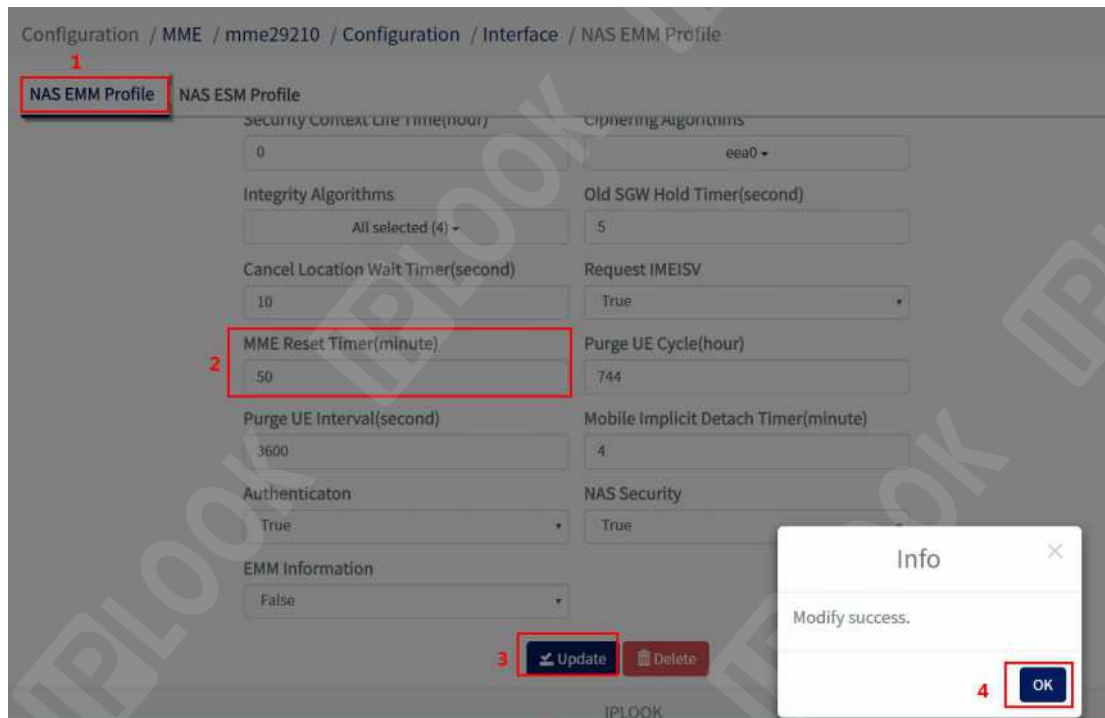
Configuration / MME / mme29210 / Configuration / Interface / NAS EMM Profile

1

NAS EMM Profile NAS ESM Profile

Security Context Life Time(hour)
0

Ciphering Algorithms
eea0

Integrity Algorithms
All selected (4)

Old SGW Hold Timer(second)
5

Cancel Location Wait Timer(second)
10

Request IMEISV
True

2

MME Reset Timer(minute)
50

Purge UE Cycle(hour)
744

Purge UE Interval(second)
3600

Mobile Implicit Detach Timer(minute)
4

Authenticaton
True

NAS Security
True

EMM Information
False

3

Update Delete

IPLOOK

Info

Modify success.

4

OK